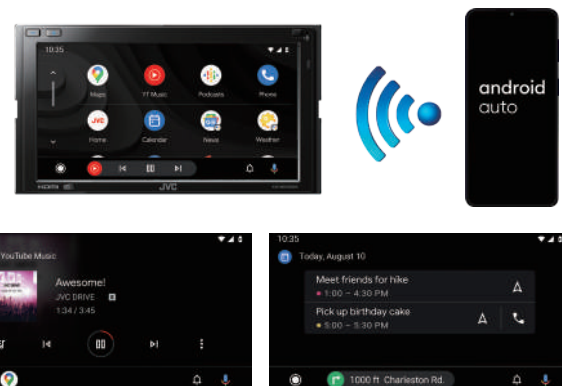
10:35

Maps
YT Music
Podcasts
Phone
Home
Calendar
News
Weather

HDMI
JVC

android auto

YouTube Music
Awesome!
JVC DRIVE
1:34 / 3:45

10:35
Today, August 10
Meet friends for hike
1:00 – 4:30 PM
Pick up birthday cake
5:00 – 5:30 PM
1000 ft Charleston Rd.